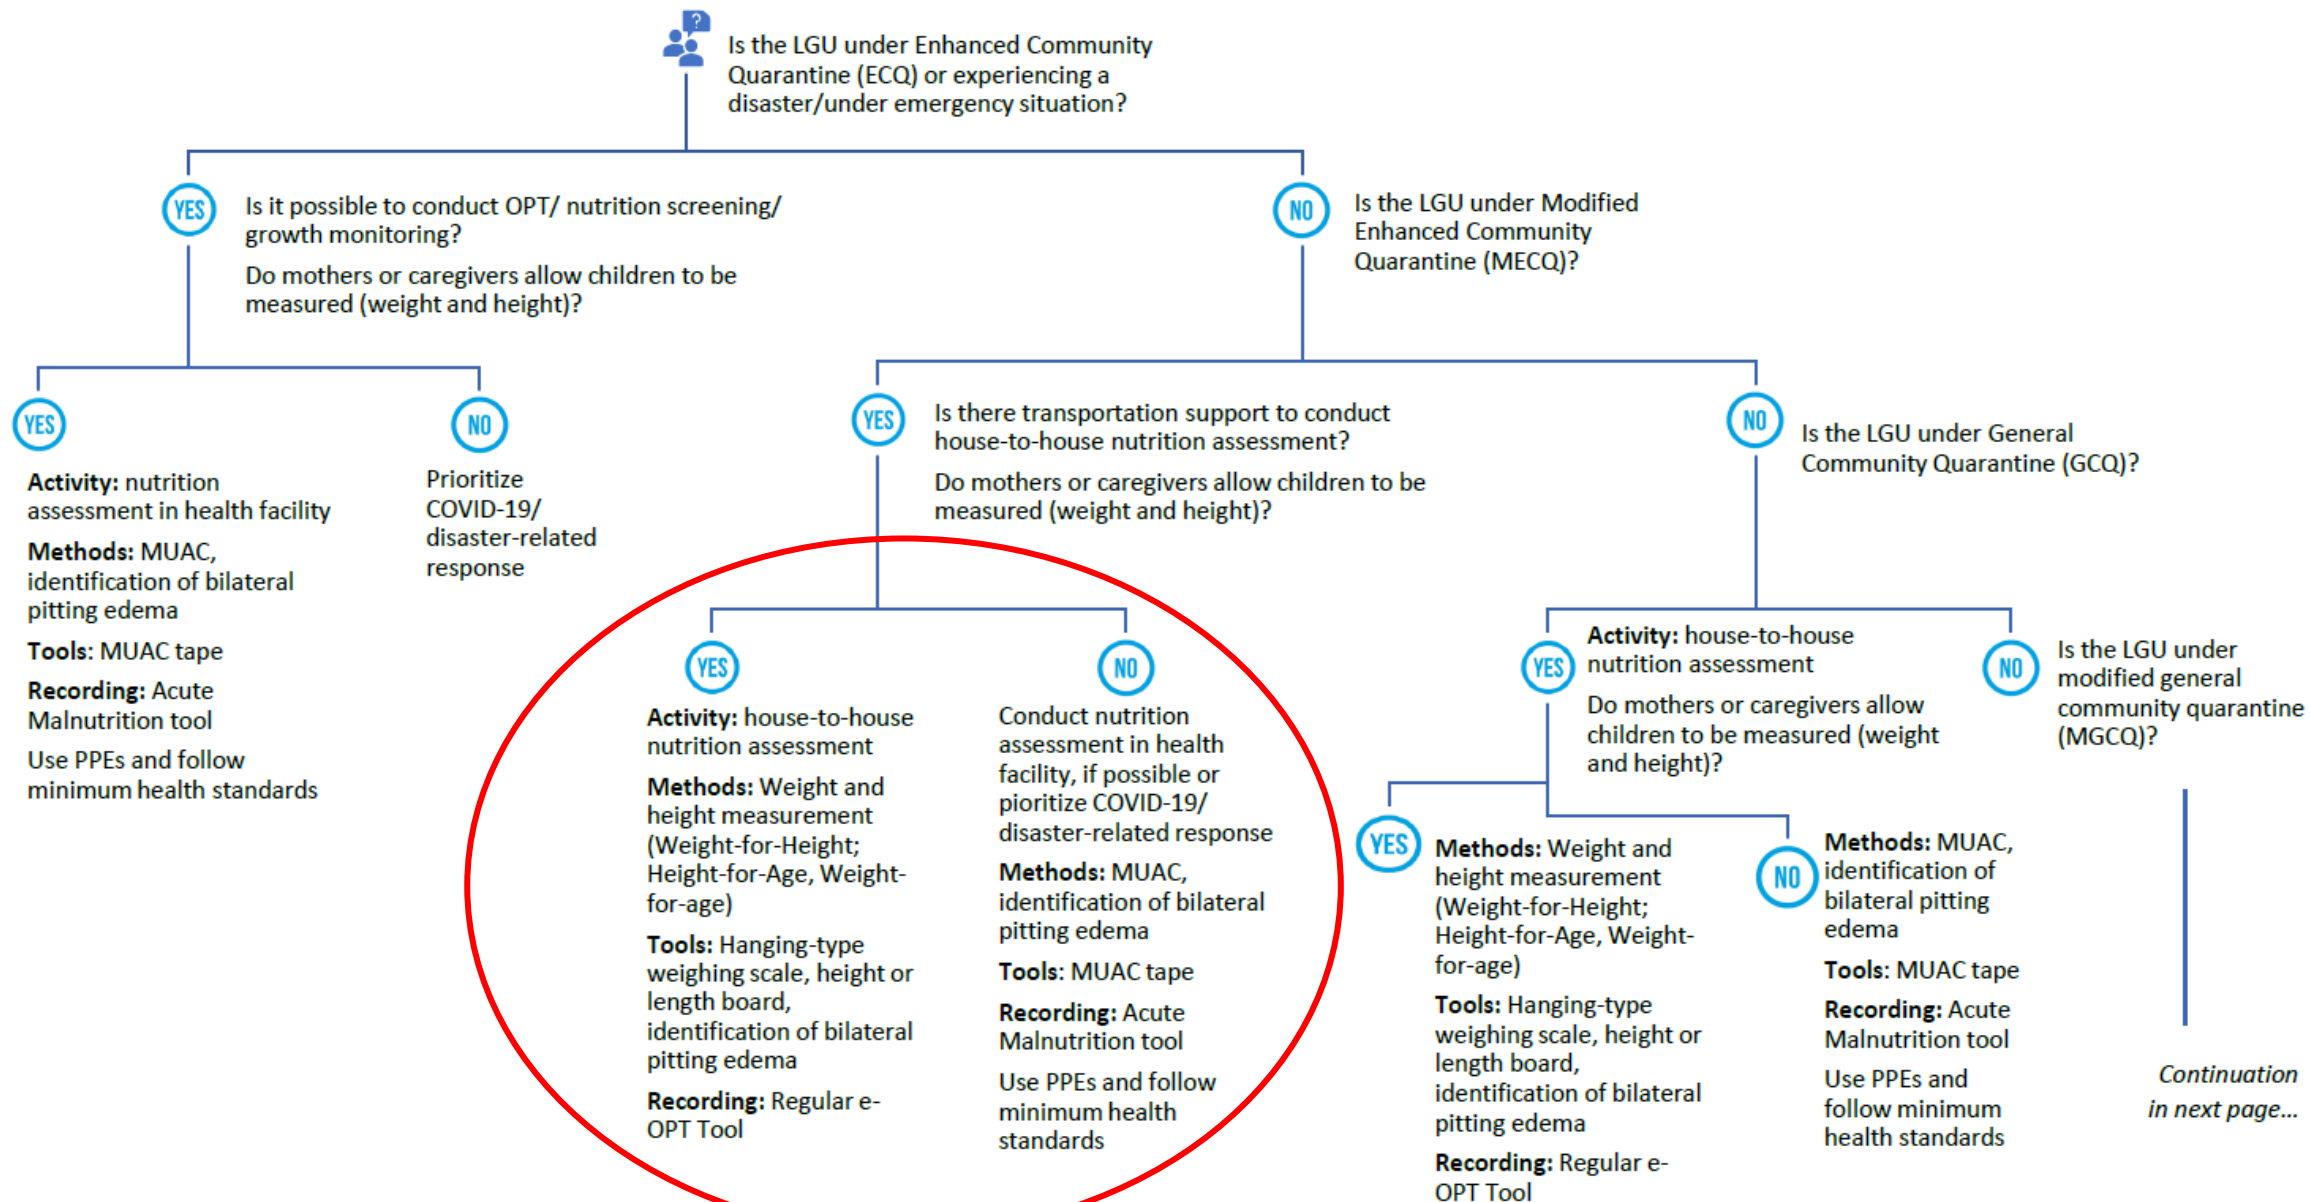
?

Is the LGU under Enhanced Community Quarantine (ECQ) or experiencing a disaster/under emergency situation?

YES

Is it possible to conduct OPT/ nutrition screening/ growth monitoring?

Do mothers or caregivers allow children to be measured (weight and height)?

YES

**Activity:** nutrition assessment in health facility

**Methods:** MUAC, identification of bilateral pitting edema

**Tools:** MUAC tape

**Recording:** Acute Malnutrition tool

Use PPEs and follow minimum health standards

NO

Prioritize COVID-19/ disaster-related response

NO

Is the LGU under Modified Enhanced Community Quarantine (MECQ)?

YES

Is there transportation support to conduct house-to-house nutrition assessment?

Do mothers or caregivers allow children to be measured (weight and height)?

YES

**Activity:** house-to-house nutrition assessment

**Methods:** Weight and height measurement (Weight-for-Height; Height-for-Age, Weight-for-age)

**Tools:** Hanging-type weighing scale, height or length board, identification of bilateral pitting edema

**Recording:** Regular e-OPT Tool

NO

Conduct nutrition assessment in health facility, if possible or pioritize COVID-19/ disaster-related response

**Methods:** MUAC, identification of bilateral pitting edema

**Tools:** MUAC tape

**Recording:** Acute Malnutrition tool

Use PPEs and follow minimum health standards

NO

Is the LGU under General Community Quarantine (GCQ)?

YES

**Activity:** house-to-house nutrition assessment

Do mothers or caregivers allow children to be measured (weight and height)?

YES

**Methods:** Weight and height measurement (Weight-for-Height; Height-for-Age, Weight-for-age)

**Tools:** Hanging-type weighing scale, height or length board, identification of bilateral pitting edema

**Recording:** Regular e-OPT Tool

NO

**Methods:** MUAC, identification of bilateral pitting edema

**Tools:** MUAC tape

**Recording:** Acute Malnutrition tool

Use PPEs and follow minimum health standards

NO

Is the LGU under modified general community quarantine (MGCQ)?

*Continuation in next page...*